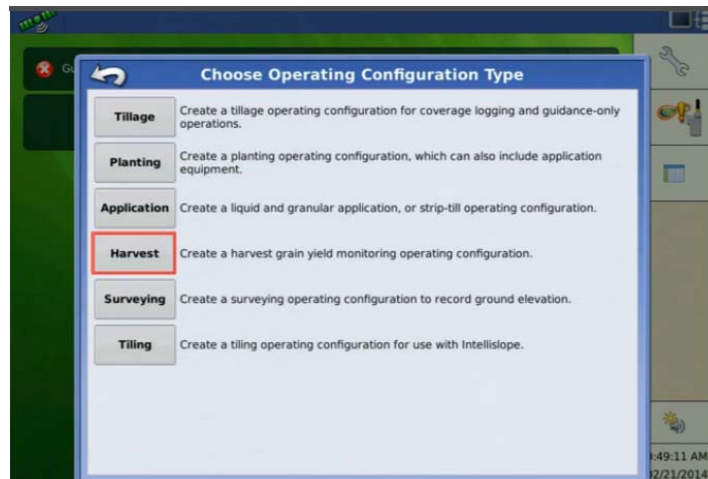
Choose Operating Configuration Type

Tillage Create a tillage operating configuration for coverage logging and guidance-only operations.

Planting Create a planting operating configuration, which can also include application equipment.

Application Create a liquid and granular application, or strip-till operating configuration.

Harvest Create a harvest grain yield monitoring operating configuration.

Surveying Create a surveying operating configuration to record ground elevation.

Tiling Create a tiling operating configuration for use with Intellislope.

G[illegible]

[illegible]:49:11 AM
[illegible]2/21/2014